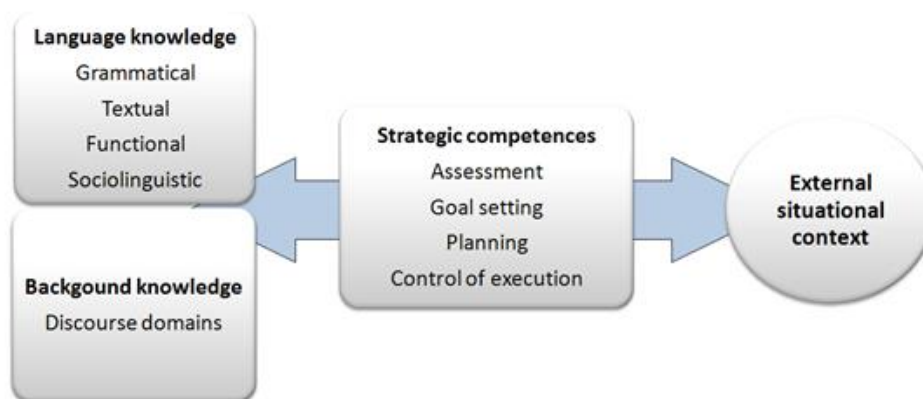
Language knowledge
Grammatical
Textual
Functional
Sociolinguistic

Backgound knowledge
Discourse domains

Strategic competences
Assessment
Goal setting
Planning
Control of execution

External situational context